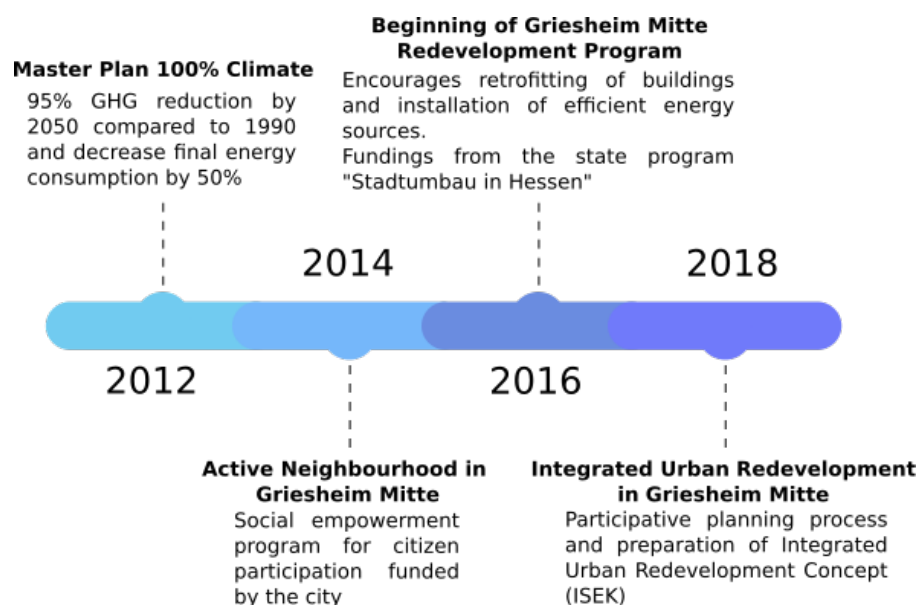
Beginning of Griesheim Mitte Redevelopment Program

Encourages retrofitting of buildings and installation of efficient energy sources.
Fundings from the state program "Stadtumbau in Hessen"

Master Plan 100% Climate

95% GHG reduction by 2050 compared to 1990 and decrease final energy consumption by 50%

2014

2018

2012

2016

Active Neighbourhood in Griesheim Mitte

Social empowerment program for citizen participation funded by the city

Integrated Urban Redevelopment in Griesheim Mitte

Participative planning process and preparation of Integrated Urban Redevelopment Concept (ISEK)